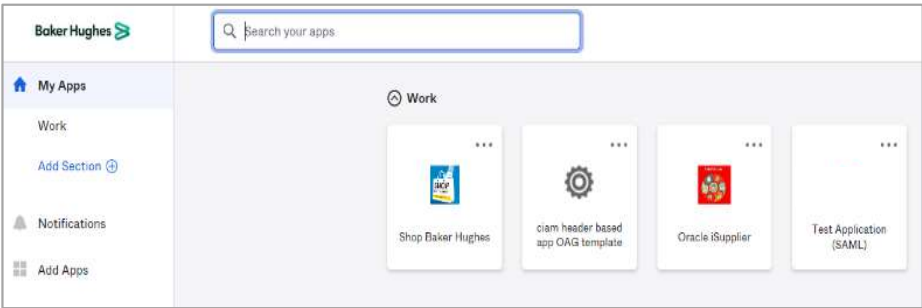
Baker Hughes

Search your apps

My Apps

Work

Add Section

Notifications

Add Apps

Work

...

SHOP

Shop Baker Hughes

...

ciam header based app OAG template

...

Oracle iSupplier

...

Test Application (SAML)